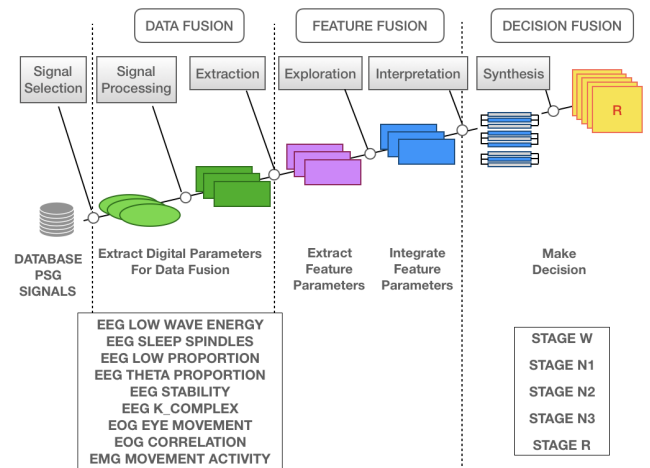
DATA FUSION

FEATURE FUSION

DECISION FUSION

Signal Selection

Signal Processing

Extraction

Exploration

Interpretation

Synthesis

R

DATABASE PSG SIGNALS

Extract Digital Parameters For Data Fusion

Extract Feature Parameters

Integrate Feature Parameters

Make Decision

EEG LOW WAVE ENERGY
EEG SLEEP SPINDLES
EEG LOW PROPORTION
EEG THETA PROPORTION
EEG STABILITY
EEG K_COMPLEX
EOG EYE MOVEMENT
EOG CORRELATION
EMG MOVEMENT ACTIVITY

STAGE W
STAGE N1
STAGE N2
STAGE N3
STAGE R